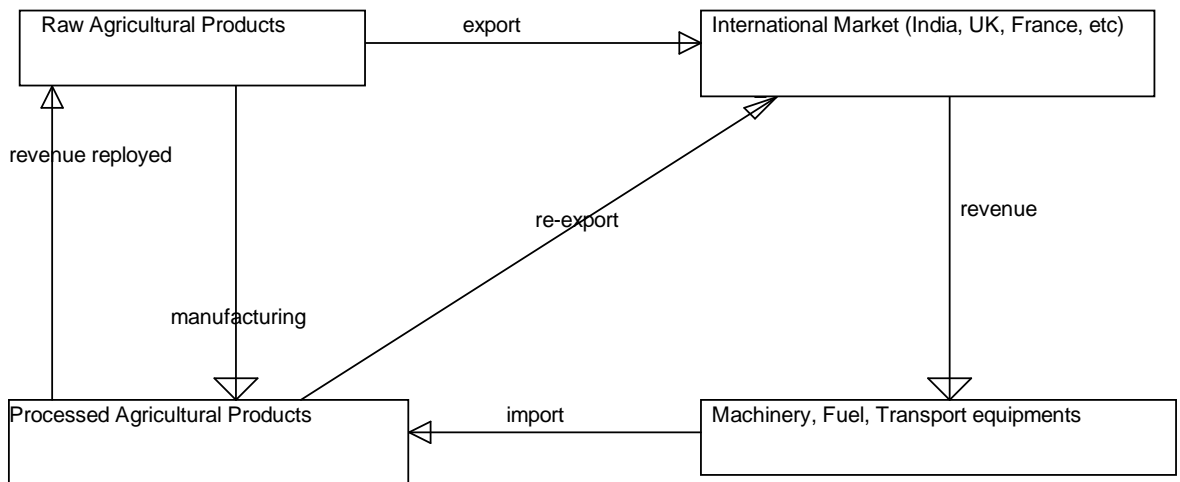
Raw Agricultural Products

export

International Market (India, UK, France, etc)

revenue reployed

re-export

revenue

manufacturing

Processed Agricultural Products

import

Machinery, Fuel, Transport equipments